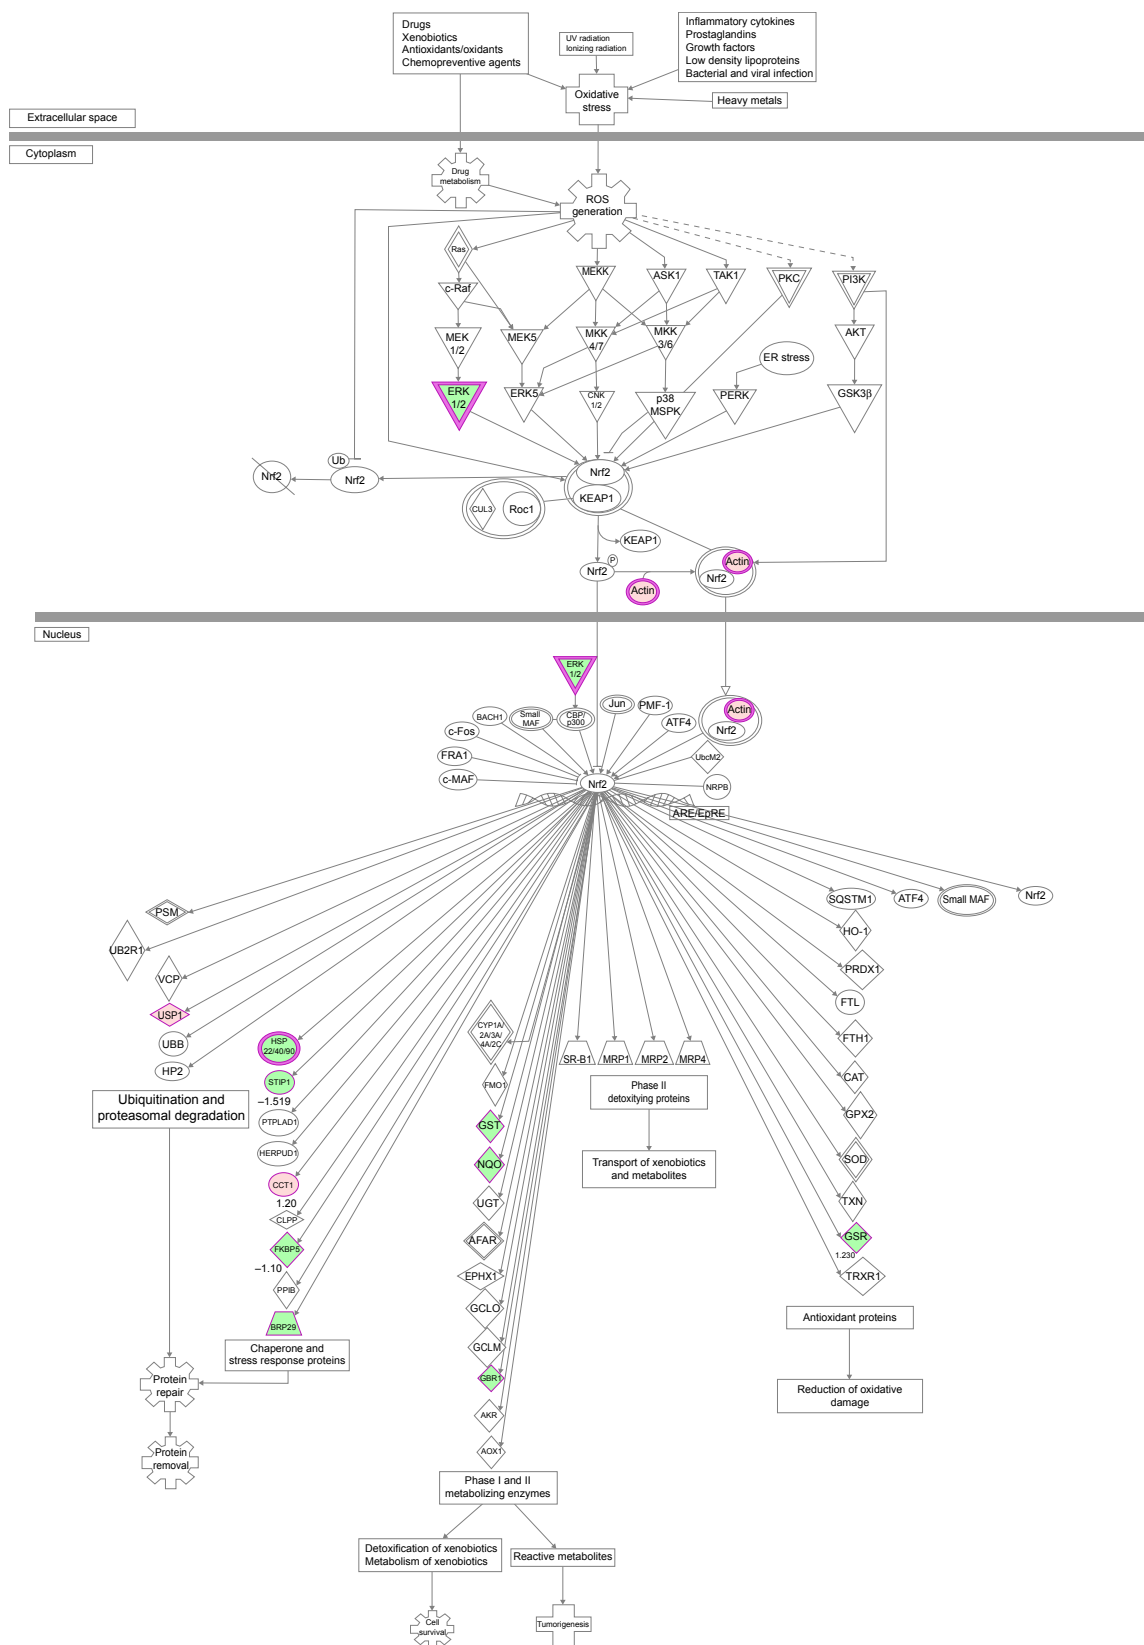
Drugs
Xenobiotics
Antioxidants/oxidants
Chemopreventive agents

UV radiation
Ionizing radiation

Inflammatory cytokines
Prostaglandins
Growth factors
Low density lipoproteins
Bacterial and viral infection

Oxidative stress

Heavy metals

Extracellular space

Cytoplasm

Drug metabolism

ROS generation

Ras
c-Raf
MEK 1/2
ERK 1/2
MEKK
ASK1
TAK1
PKC
PI3K
MEK5
MKK 4/7
MKK 3/6
AKT
ER stress
ERK5
CNK 1/2
p38 MSPK
PERK
GSK3β

Ub
Nrf2
Nrf2
Nrf2
KEAP1
CUL3
Roc1
KEAP1
P
Nrf2
Actin
Actin
Nrf2

Nucleus

ERK 1/2
BACH1
Small MAF
CBP/ p300
Jun
PMF-1
ATF4
Actin
Nrf2
c-Fos
FRA1
c-MAF
UbcM2
NRPB
Nrf2
ARE/EpRE

PSM
UB2R1
VCP
USP1
UBB
HP2
Ubiquitination and proteasomal degradation

HSP 22/40/90
STIP1
–1.519
PTPLAD1
HERPUD1
CCT1
1.20
CLPP
FKBP5
–1.10
PPIB
BRP29
Chaperone and stress response proteins

CYP1A/ 2A/3A/ 4A/2C
FMO1
GST
NQO
UGT
AFAR
EPHX1
GCLO
GCLM
GBR1
AKR
AOX1
Phase I and II metabolizing enzymes

SR-B1
MRP1
MRP2
MRP4
Phase II detoxifying proteins
Transport of xenobiotics and metabolites

SQSTM1
ATF4
Small MAF
Nrf2
HO-1
PRDX1
FTL
FTH1
CAT
GPX2
SOD
TXN
GSR
1.230
TRXR1
Antioxidant proteins
Reduction of oxidative damage

Protein repair
Protein removal

Detoxification of xenobiotics
Metabolism of xenobiotics
Reactive metabolites
Cell survival
Tumorigenesis